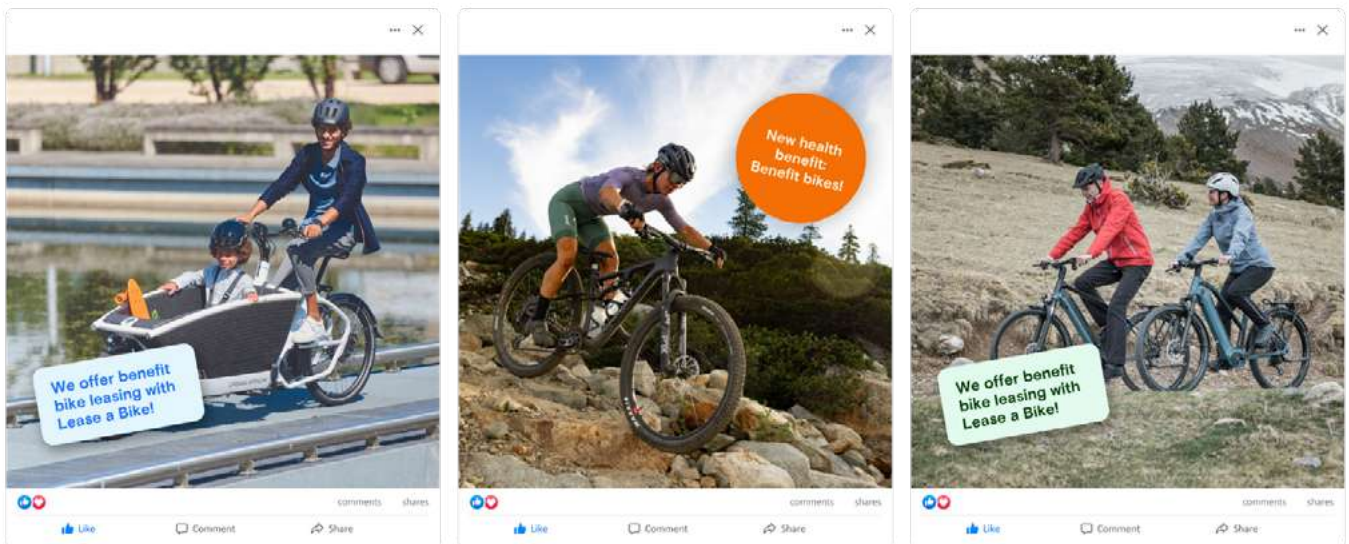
··· ✕

We offer benefit bike leasing with Lease a Bike!

comments shares

Like Comment Share

··· ✕

New health benefit: Benefit bikes!

comments shares

Like Comment Share

··· ✕

We offer benefit bike leasing with Lease a Bike!

comments shares

Like Comment Share